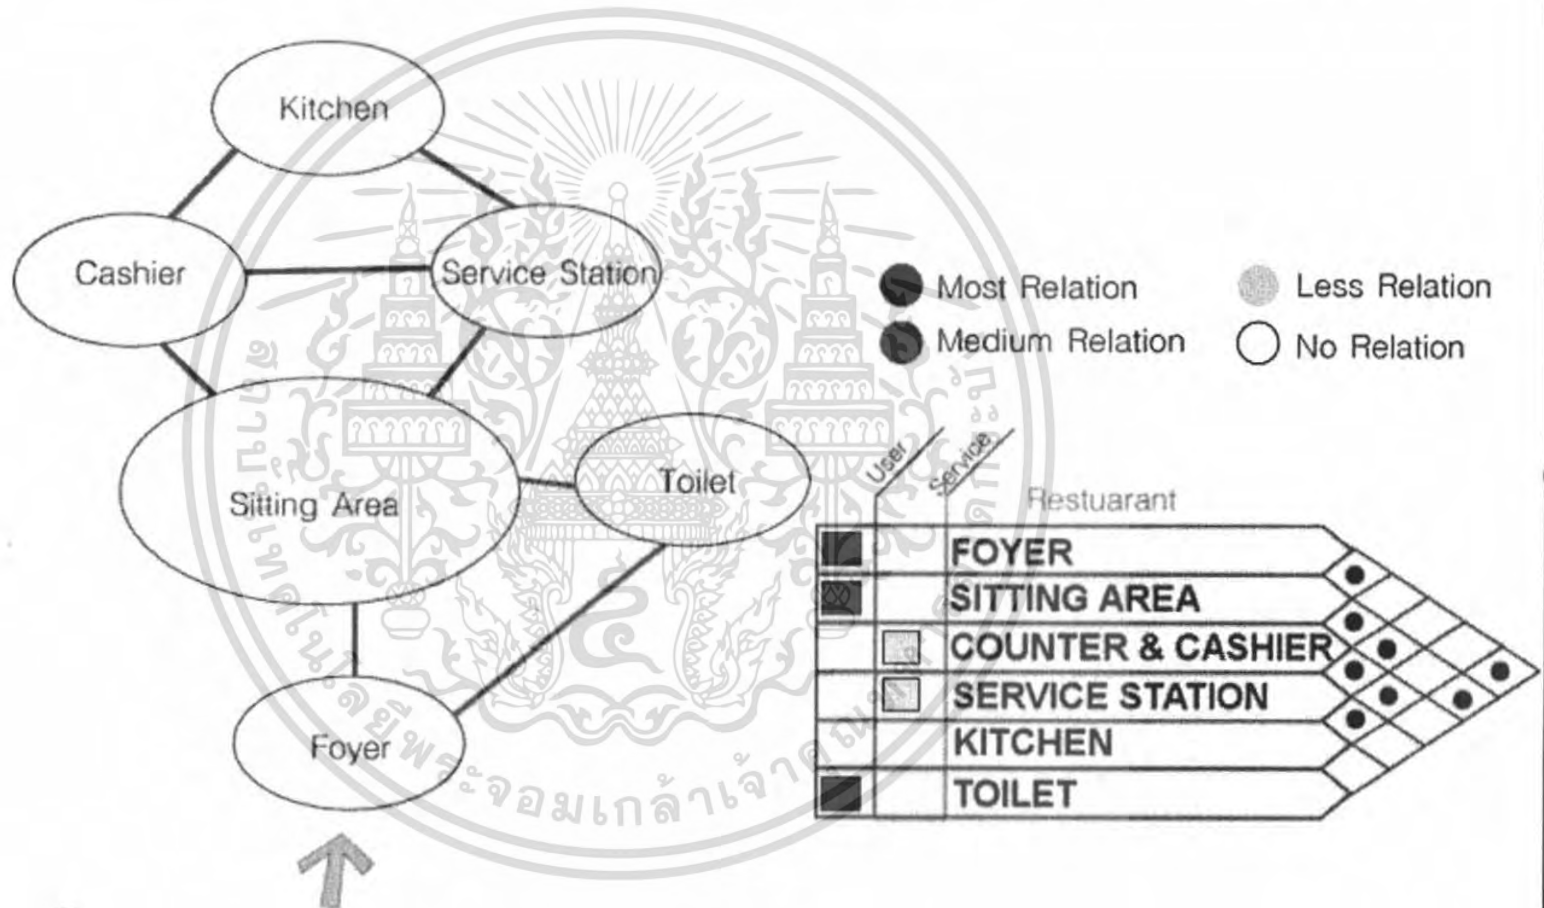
Kitchen

Cashier

Service Station

Sitting Area

Toilet

Foyer

Most Relation

Medium Relation

Less Relation

No Relation

User

Service

Restuarant

FOYER

SITTING AREA

COUNTER & CASHIER

SERVICE STATION

KITCHEN

TOILET

จอมเกล้าเจ้า